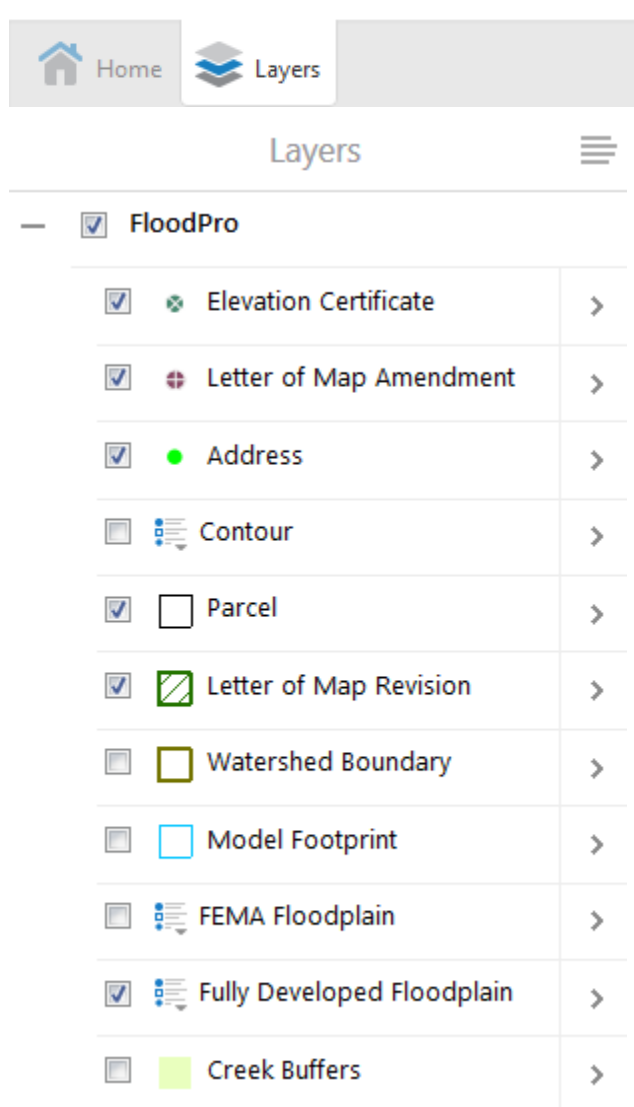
Home Layers

Layers

— FloodPro

Elevation Certificate

Letter of Map Amendment

Address

Contour

Parcel

Letter of Map Revision

Watershed Boundary

Model Footprint

FEMA Floodplain

Fully Developed Floodplain

Creek Buffers